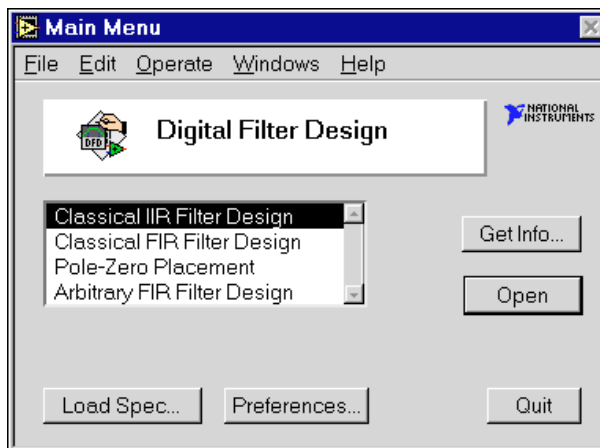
Main Menu

File Edit Operate Windows Help

DFD

Digital Filter Design

NATIONAL INSTRUMENTS

Classical IIR Filter Design
Classical FIR Filter Design
Pole-Zero Placement
Arbitrary FIR Filter Design

Get Info...

Open

Load Spec...

Preferences...

Quit